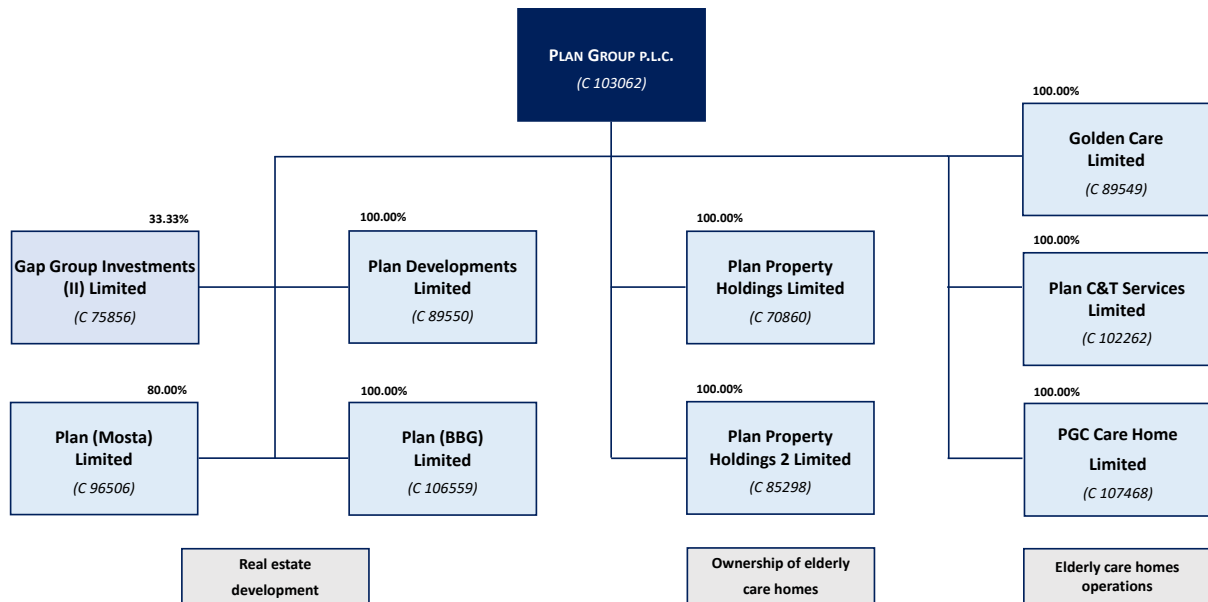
PLAN GROUP P.L.C.
(C 103062)

100.00%
Golden Care Limited
(C 89549)

33.33%
Gap Group Investments (II) Limited
(C 75856)

100.00%
Plan Developments Limited
(C 89550)

100.00%
Plan Property Holdings Limited
(C 70860)

100.00%
Plan C&T Services Limited
(C 102262)

80.00%
Plan (Mosta) Limited
(C 96506)

100.00%
Plan (BBG) Limited
(C 106559)

100.00%
Plan Property Holdings 2 Limited
(C 85298)

100.00%
PGC Care Home Limited
(C 107468)

Real estate development

Ownership of elderly care homes

Elderly care homes operations